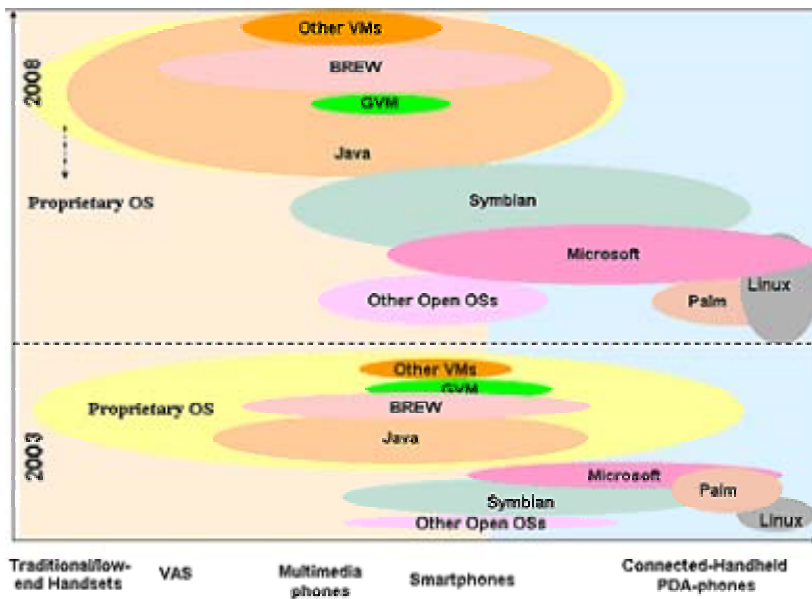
2008

Other VMs

BREW

GVM

Java

Proprietary OS

Symbian

Microsoft

Linux

Other Open OSs

Palm

2003

Other VMs

GVM

Proprietary OS

BREW

Java

Microsoft

Palm

Symbian

Other Open OSs

Linux

Traditional/low-end Handsets

VAS

Multimedia phones

Smartphones

Connected-Handheld PDA-phones